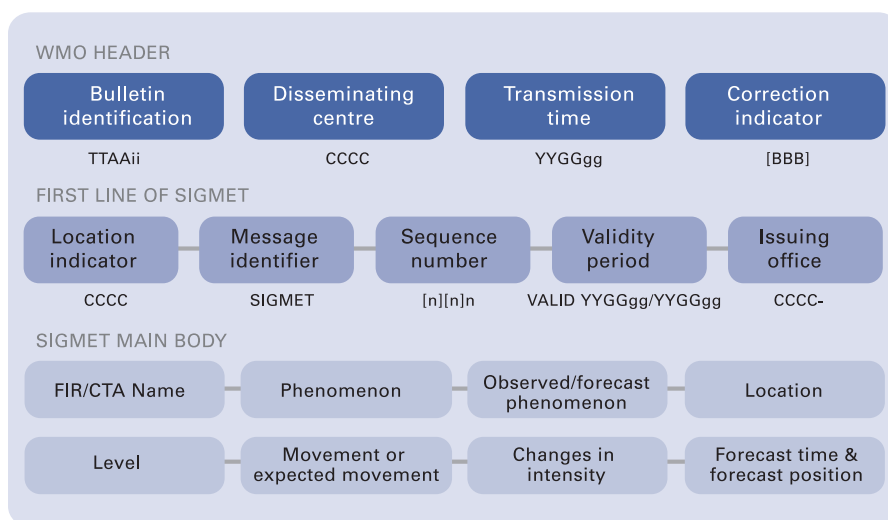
WMO HEADER

Bulletin identification

Disseminating centre

Transmission time

Correction indicator

TTAAii

CCCC

YYGGgg

[BBB]

FIRST LINE OF SIGMET

Location indicator

Message identifier

Sequence number

Validity period

Issuing office

CCCC

SIGMET

[n][n]n

VALID YYGGgg/YYGGgg

CCCC-

SIGMET MAIN BODY

FIR/CTA Name

Phenomenon

Observed/forecast phenomenon

Location

Level

Movement or expected movement

Changes in intensity

Forecast time & forecast position